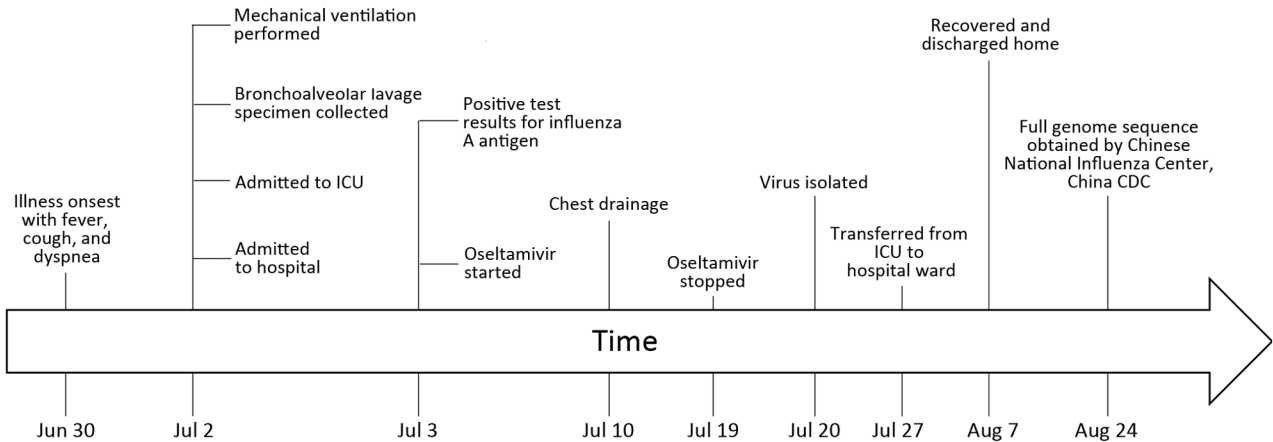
Illness onsest with fever, cough, and dyspnea

Mechanical ventilation performed

Bronchoalveolar lavage specimen collected

Admitted to ICU

Admitted to hospital

Positive test results for influenza A antigen

Oseltamivir started

Chest drainage

Oseltamivir stopped

Virus isolated

Transferred from ICU to hospital ward

Recovered and discharged home

Full genome sequence obtained by Chinese National Influenza Center, China CDC

Time

Jun 30

Jul 2

Jul 3

Jul 10

Jul 19

Jul 20

Jul 27

Aug 7

Aug 24